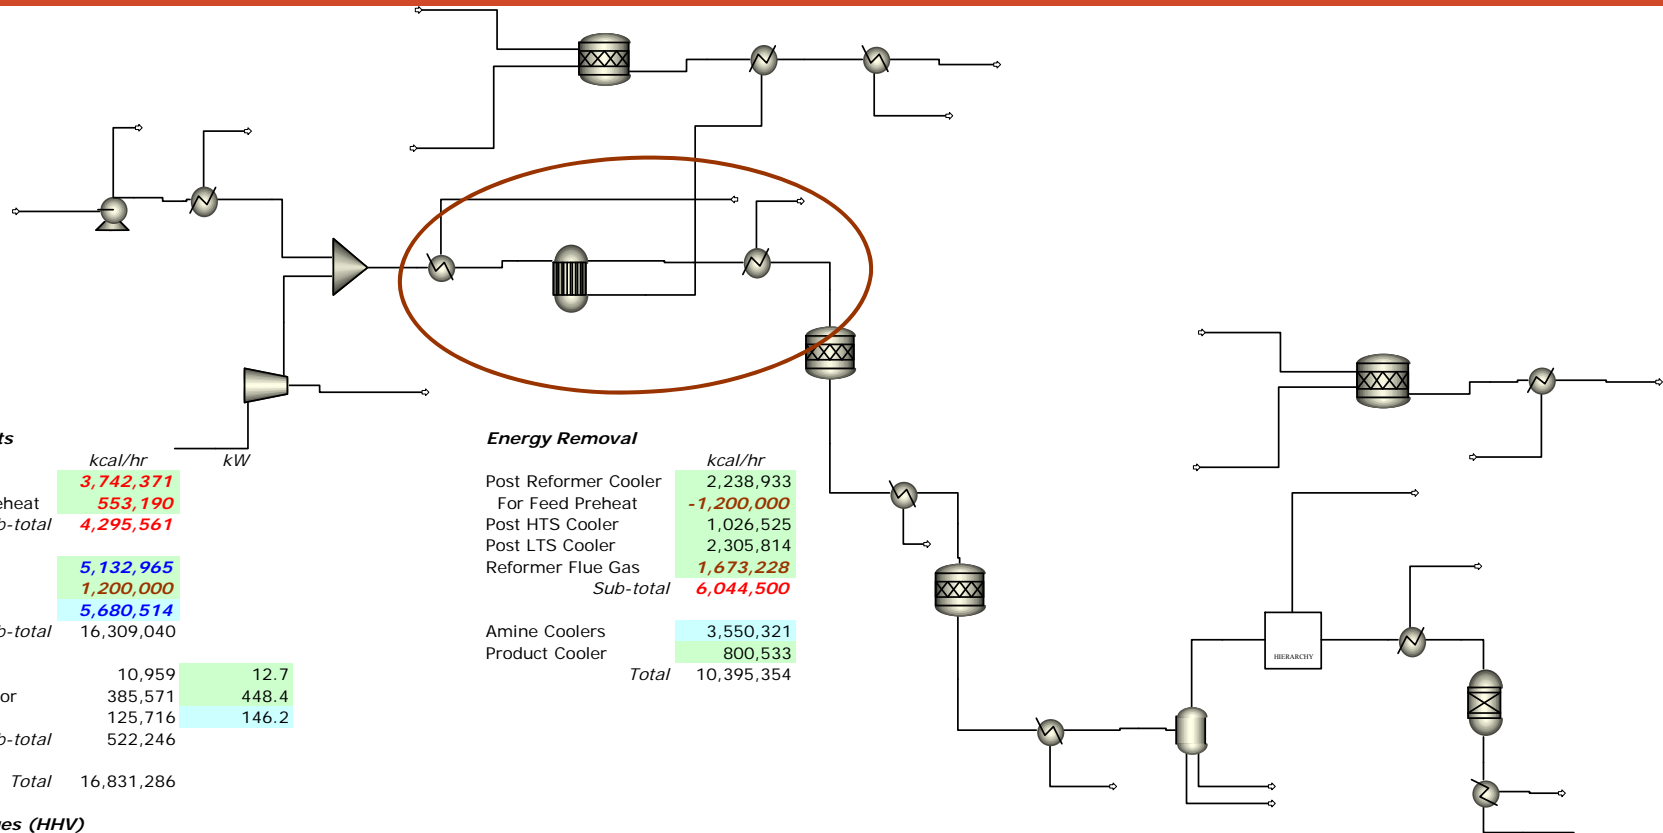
ts

| | kcal/hr | kW |
|---|---|---|
| | 3,742,371 | |
| eheat | 553,190 | |
| b-total | 4,295,561 | |
| | 5,132,965 | |
| | 1,200,000 | |
| | 5,680,514 | |
| b-total | 16,309,040 | |
| | 10,959 | 12.7 |
| or | 385,571 | 448.4 |
| | 125,716 | 146.2 |
| b-total | 522,246 | |
| Total | 16,831,286 | |

es (HHV)

Energy Removal

| | kcal/hr |
|---|---|
| Post Reformer Cooler | 2,238,933 |
| For Feed Preheat | -1,200,000 |
| Post HTS Cooler | 1,026,525 |
| Post LTS Cooler | 2,305,814 |
| Reformer Flue Gas | 1,673,228 |
| Sub-total | 6,044,500 |
| Amine Coolers | 3,550,321 |
| Product Cooler | 800,533 |
| Total | 10,395,354 |

HIERARCHY